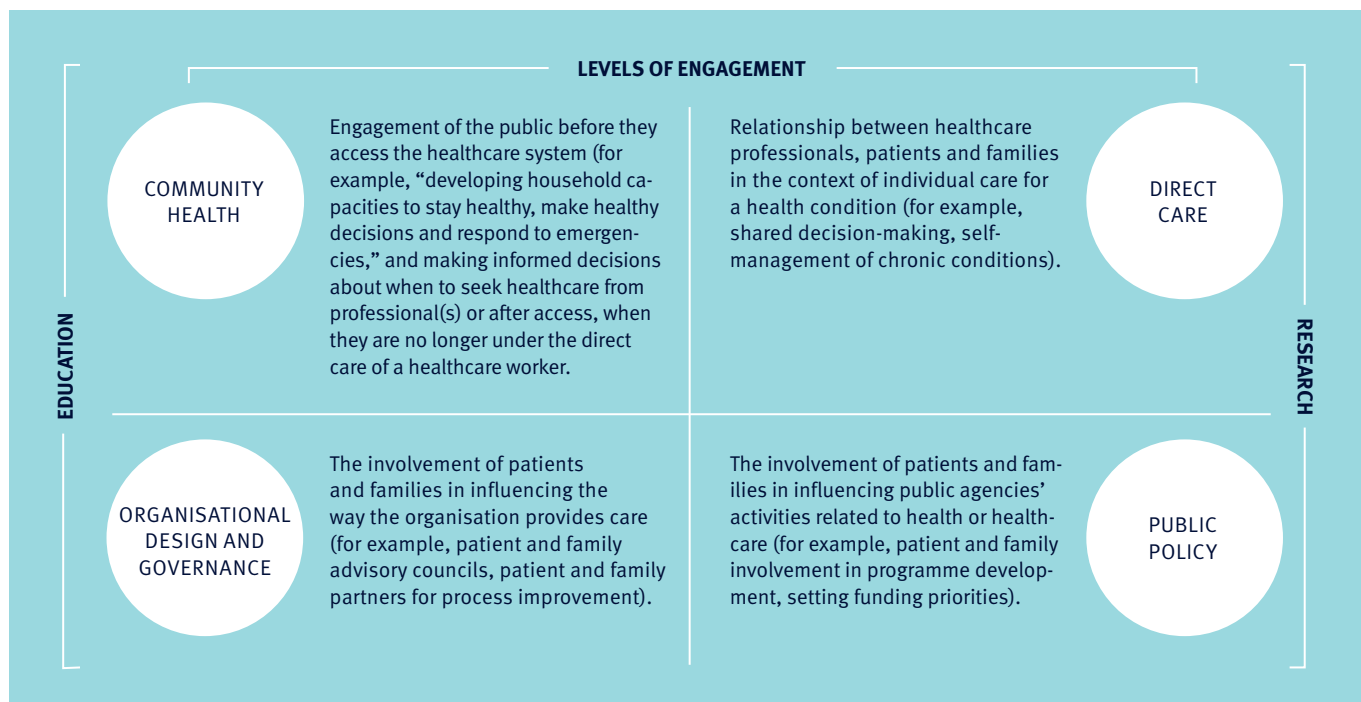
LEVELS OF ENGAGEMENT

EDUCATION

COMMUNITY HEALTH

Engagement of the public before they access the healthcare system (for example, "developing household capacities to stay healthy, make healthy decisions and respond to emergencies," and making informed decisions about when to seek healthcare from professional(s) or after access, when they are no longer under the direct care of a healthcare worker.

Relationship between healthcare professionals, patients and families in the context of individual care for a health condition (for example, shared decision-making, self-management of chronic conditions).

DIRECT CARE

ORGANISATIONAL DESIGN AND GOVERNANCE

The involvement of patients and families in influencing the way the organisation provides care (for example, patient and family advisory councils, patient and family partners for process improvement).

The involvement of patients and families in influencing public agencies' activities related to health or healthcare (for example, patient and family involvement in programme development, setting funding priorities).

PUBLIC POLICY

RESEARCH